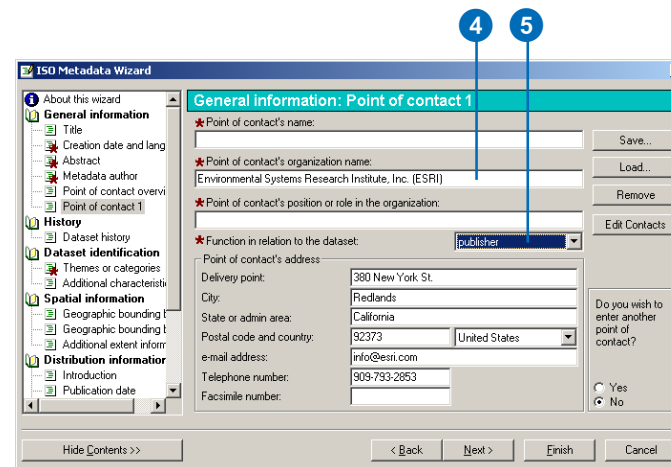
4
5

ISO Metadata Wizard

About this wizard
General information
Title
Creation date and lang
Abstract
Metadata author
Point of contact overvi
Point of contact 1
History
Dataset history
Dataset identification
Themes or categories
Additional characteristi
Spatial information
Geographic bounding b
Geographic bounding b
Additional extent inform
Distribution information
Introduction
Publication date

General information: Point of contact 1

* Point of contact's name:

* Point of contact's organization name:
Environmental Systems Research Institute, Inc. (ESRI)

* Point of contact's position or role in the organization:

* Function in relation to the dataset:
publisher

Point of contact's address
Delivery point: 380 New York St.
City: Redlands
State or admin area: California
Postal code and country: 92373 United States
e-mail address: info@esri.com
Telephone number: 909-793-2853
Facsimile number:

Save...
Load...
Remove
Edit Contacts

Do you wish to enter another point of contact?
Yes
No

Hide Contents >>
< Back
Next >
Finish
Cancel